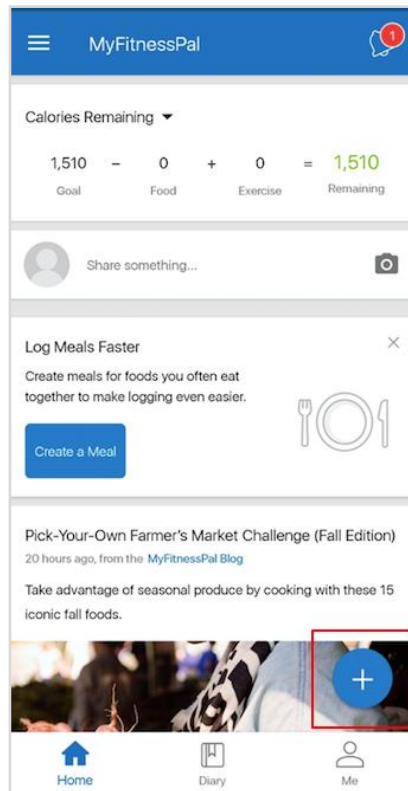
MyFitnessPal

1

Calories Remaining

| 1,510 | − | 0 | + | 0 | = | 1,510 |
|---|---|---|---|---|---|---|
| Goal | | Food | | Exercise | | Remaining |

Share something...

Log Meals Faster

Create meals for foods you often eat together to make logging even easier.

Create a Meal

Pick-Your-Own Farmer's Market Challenge (Fall Edition)

20 hours ago, from the MyFitnessPal Blog

Take advantage of seasonal produce by cooking with these 15 iconic fall foods.

+

Home

Diary

Me